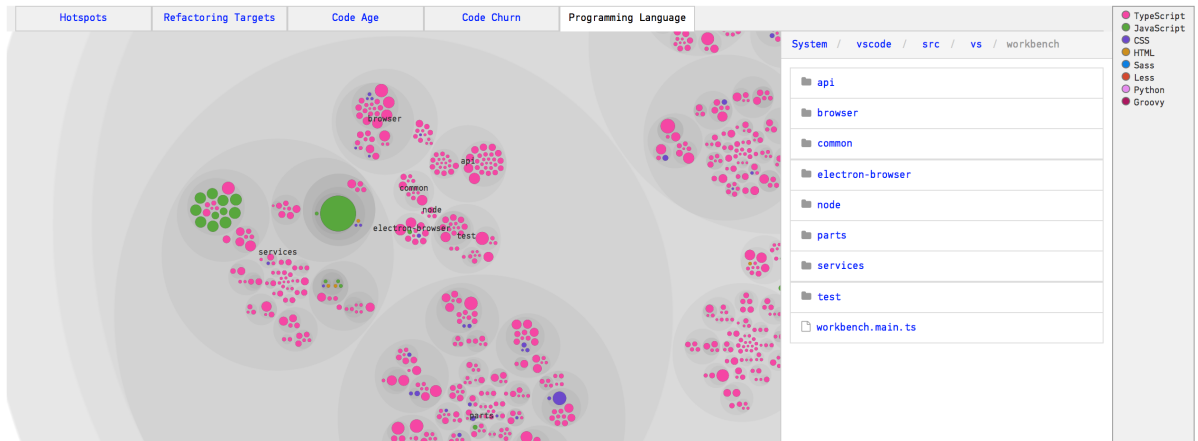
Hotspots | Refactoring Targets | Code Age | Code Churn | Programming Language

browser
api
common
node
electron-browser
test
services
parts

System / vscode / src / vs / workbench

api
browser
common
electron-browser
node
parts
services
test
workbench.main.ts

TypeScript
JavaScript
CSS
HTML
Sass
Less
Python
Groovy